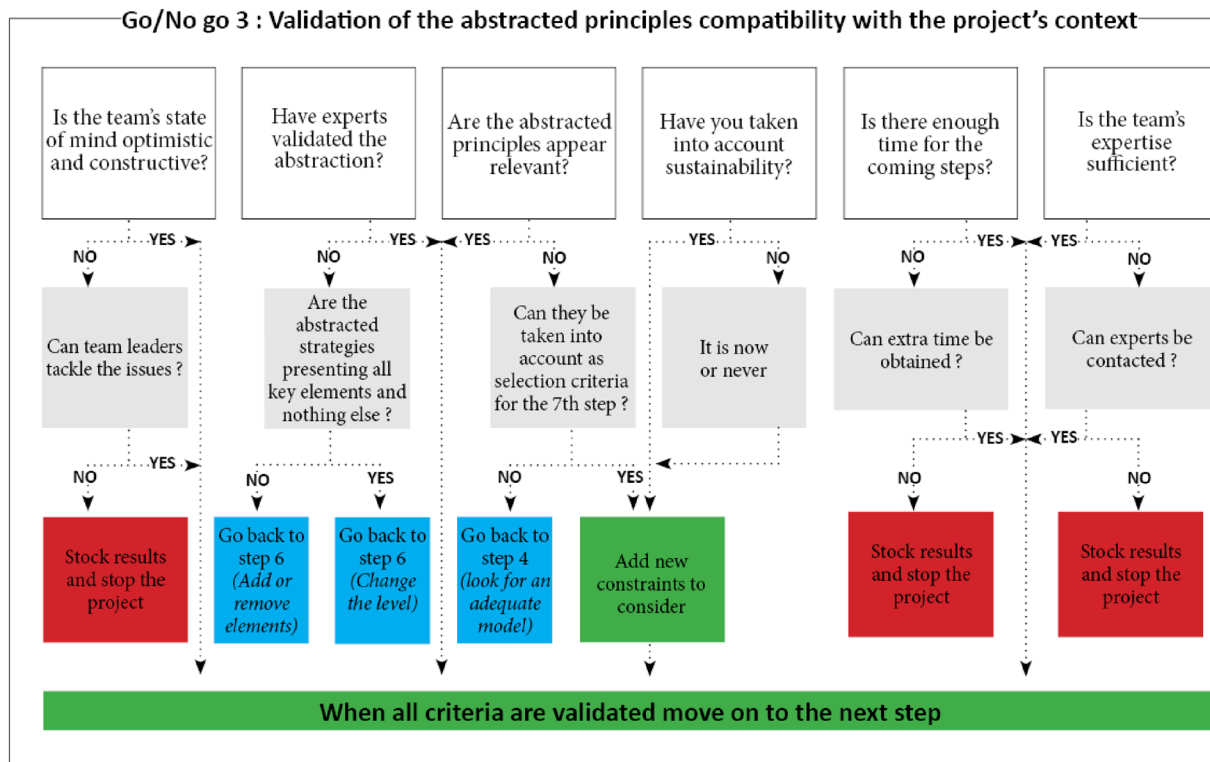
Go/No go 3 : Validation of the abstracted principles compatibility with the project's context

Is the team's state of mind optimistic and constructive?

YES

NO

Can team leaders tackle the issues ?

NO

YES

Stock results and stop the project

Have experts validated the abstraction?

YES

NO

Are the abstracted strategies presenting all key elements and nothing else ?

NO

YES

Go back to step 6 *(Add or remove elements)*

Go back to step 6 *(Change the level)*

Are the abstracted principles appear relevant?

YES

NO

Can they be taken into account as selection criteria for the 7th step ?

NO

YES

Go back to step 4 *(look for an adequate model)*

Have you taken into account sustainability?

YES

NO

It is now or never

Add new constraints to consider

Is there enough time for the coming steps?

YES

NO

Can extra time be obtained ?

YES

NO

Stock results and stop the project

Is the team's expertise sufficient?

YES

NO

Can experts be contacted ?

YES

NO

Stock results and stop the project

When all criteria are validated move on to the next step